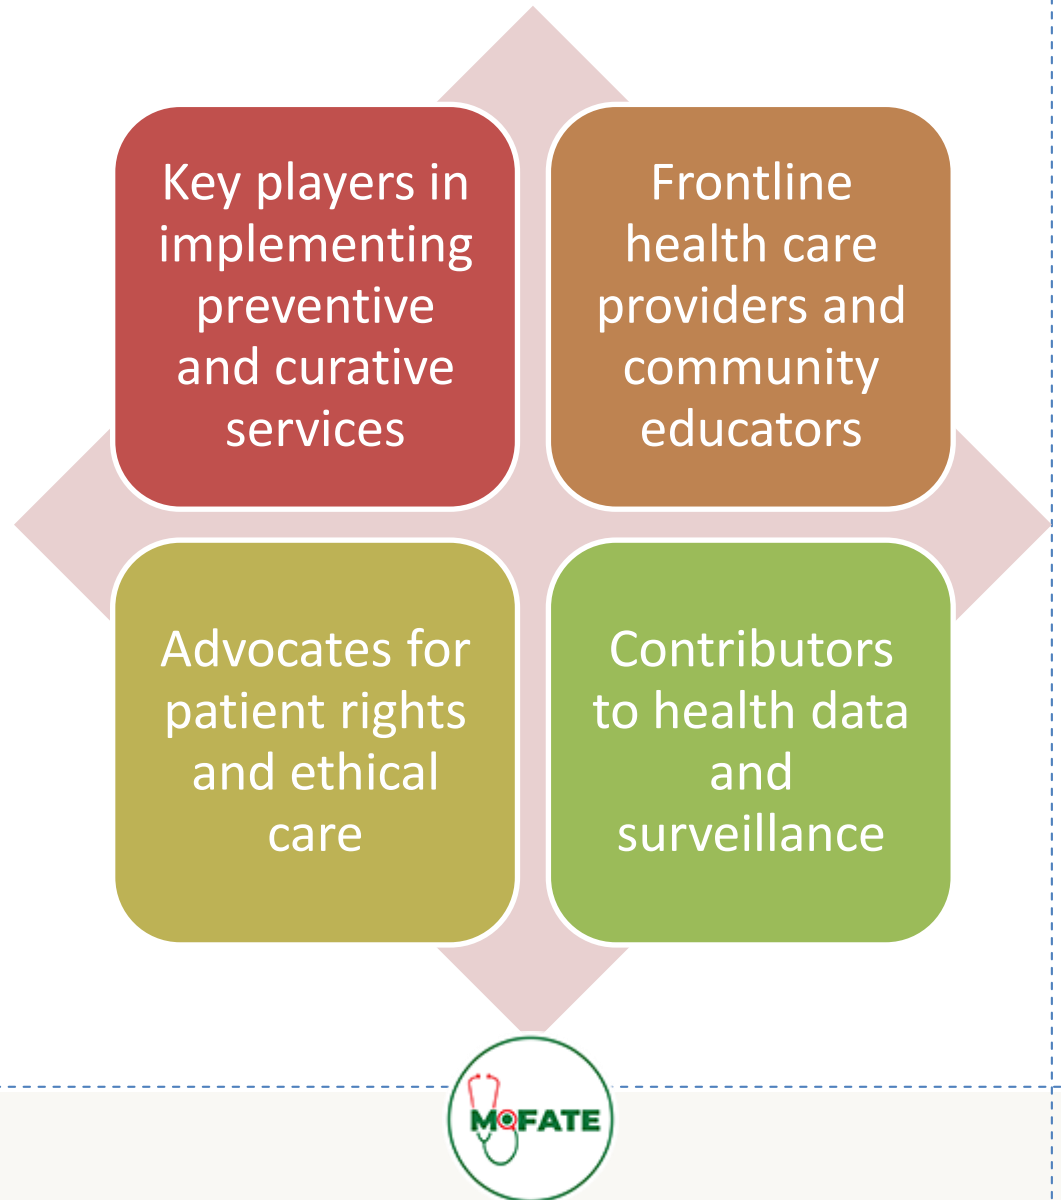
Key players in implementing preventive and curative services

Frontline health care providers and community educators

Advocates for patient rights and ethical care

Contributors to health data and surveillance

MOFATE